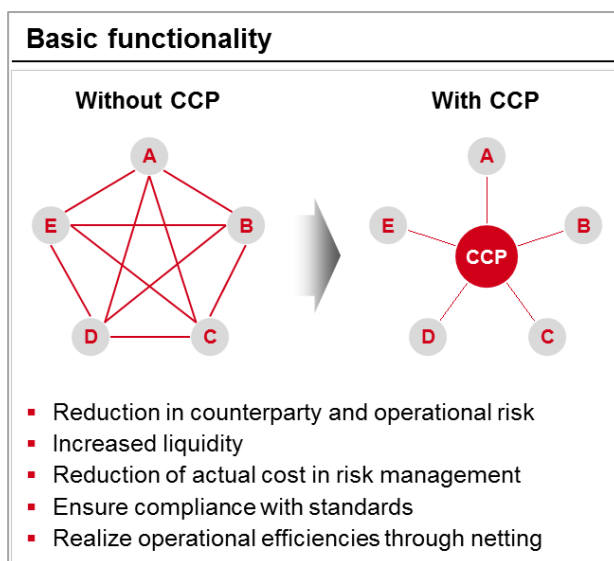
Basic functionality

Without CCP

A
E
B
D
C

With CCP

A
E
CCP
B
D
C

- Reduction in counterparty and operational risk
- Increased liquidity
- Reduction of actual cost in risk management
- Ensure compliance with standards
- Realize operational efficiencies through netting